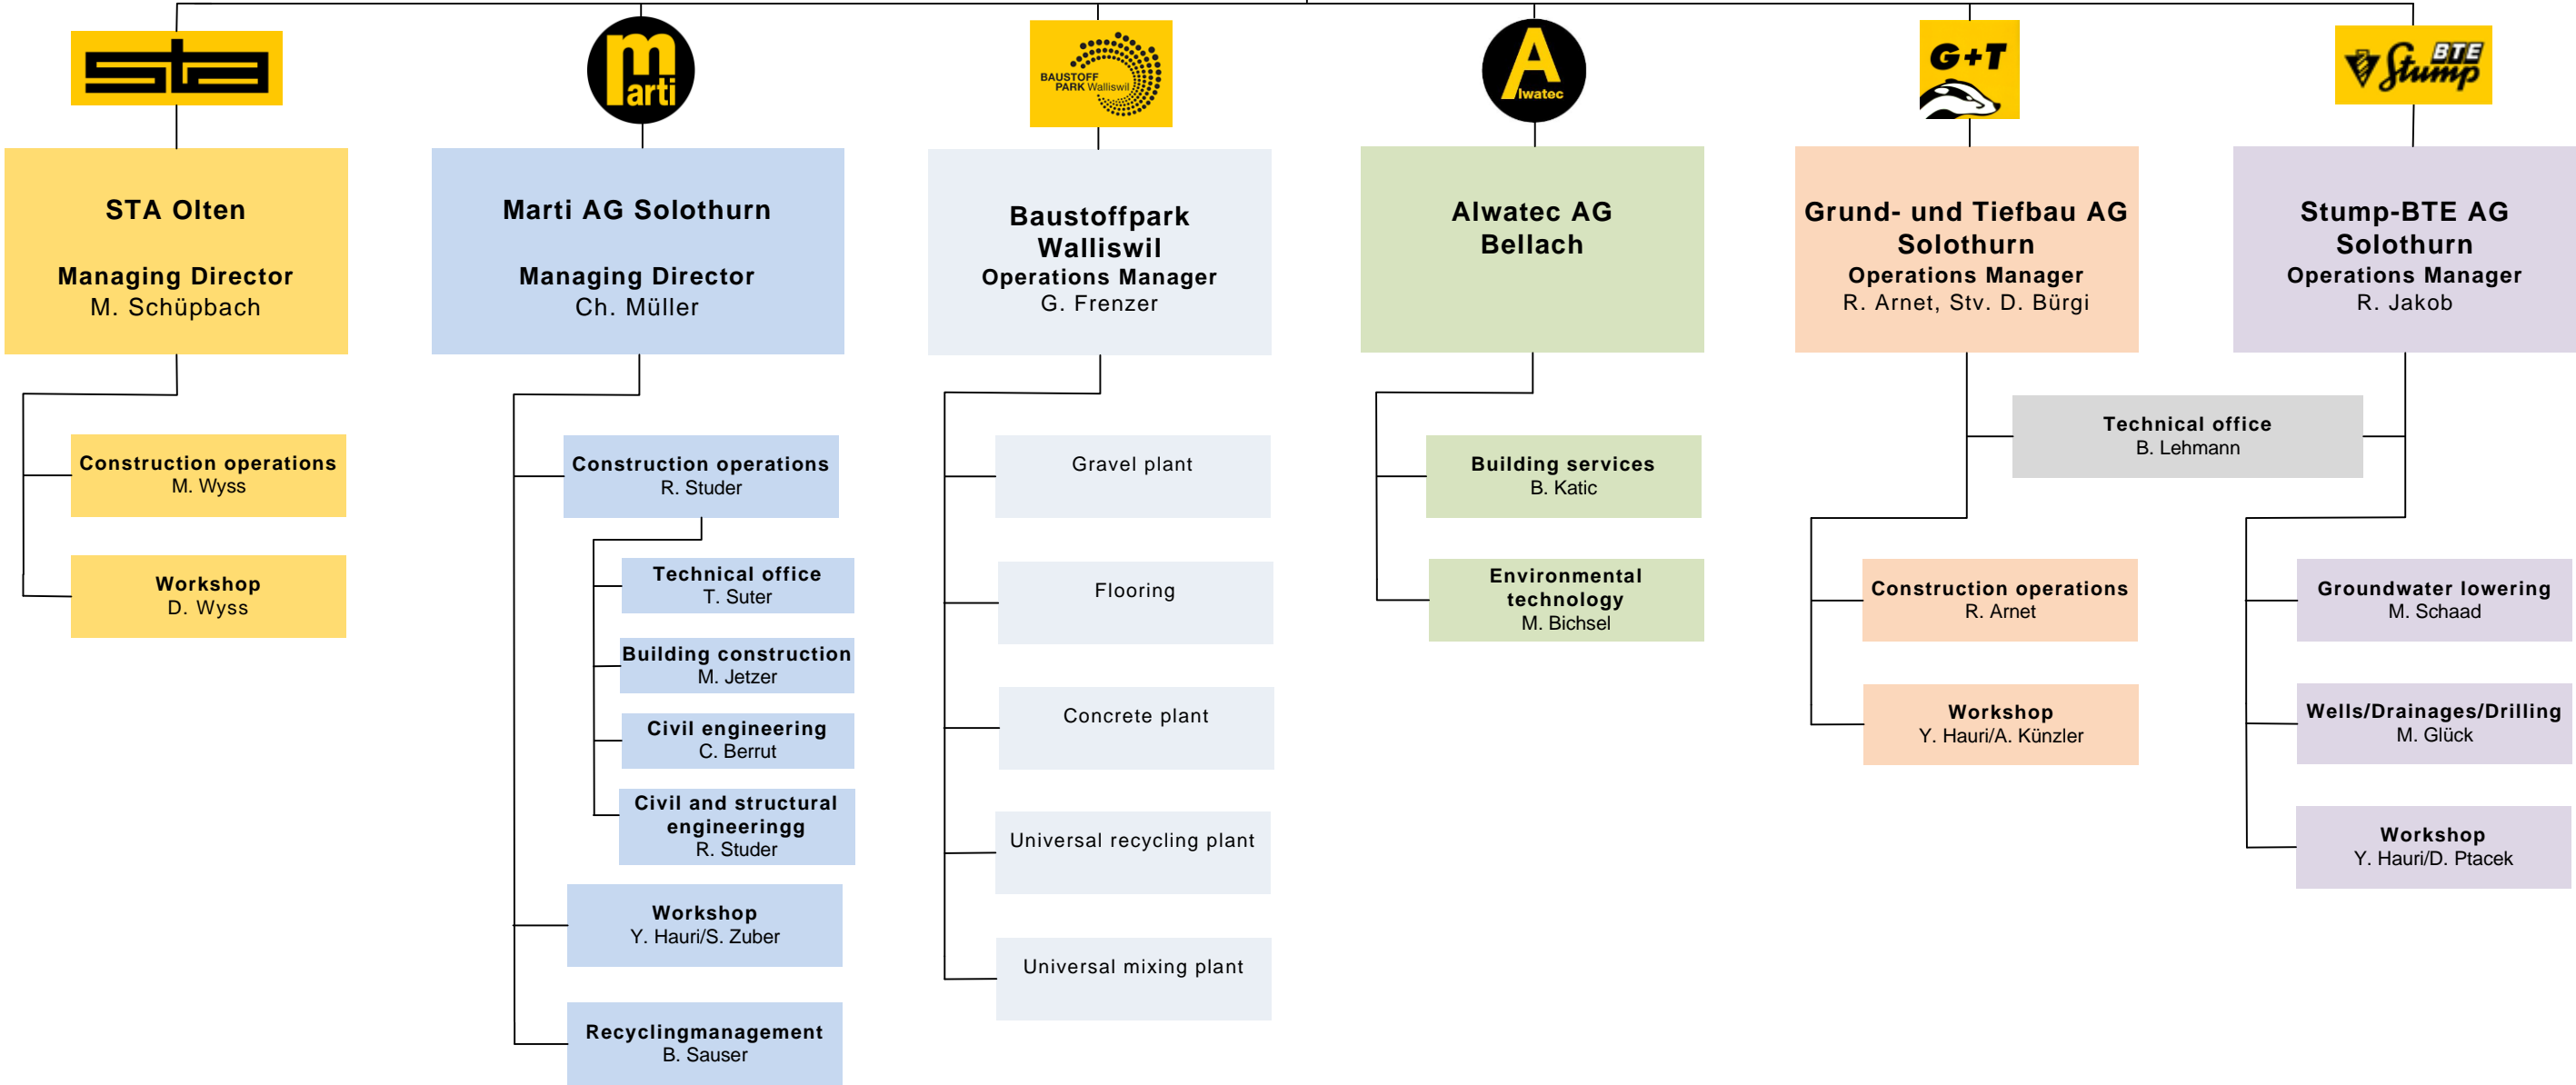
sta

marti

BAUSTOFF PARK Walliswil

Alwatec

G+T

BTE Stump

STA Olten

Managing Director
M. Schüpbach

Construction operations
M. Wyss

Workshop
D. Wyss

Marti AG Solothurn

Managing Director
Ch. Müller

Construction operations
R. Studer

Technical office
T. Suter

Building construction
M. Jetzer

Civil engineering
C. Berrut

Civil and structural engineeringg
R. Studer

Workshop
Y. Hauri/S. Zuber

Recyclingmanagement
B. Sauser

Baustoffpark Walliswil
Operations Manager
G. Frenzer

Gravel plant

Flooring

Concrete plant

Universal recycling plant

Universal mixing plant

Alwatec AG Bellach

Building services
B. Katic

Environmental technology
M. Bichsel

Grund- und Tiefbau AG Solothurn
Operations Manager
R. Arnet, Stv. D. Bürgi

Technical office
B. Lehmann

Construction operations
R. Arnet

Workshop
Y. Hauri/A. Künzler

Stump-BTE AG Solothurn
Operations Manager
R. Jakob

Groundwater lowering
M. Schaad

Wells/Drainages/Drilling
M. Glück

Workshop
Y. Hauri/D. Ptacek